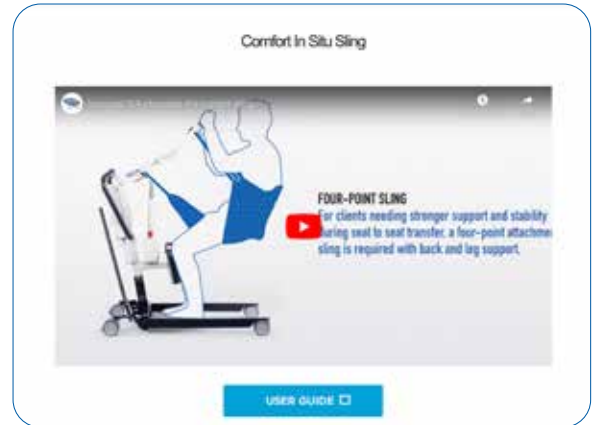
Comfort In Situ Sling

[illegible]

FOUR-POINT SLING
For clients needing stronger support and stability during seat to seat transfer, a four-point attachme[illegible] sling is required with back and leg support.

USER GUIDE